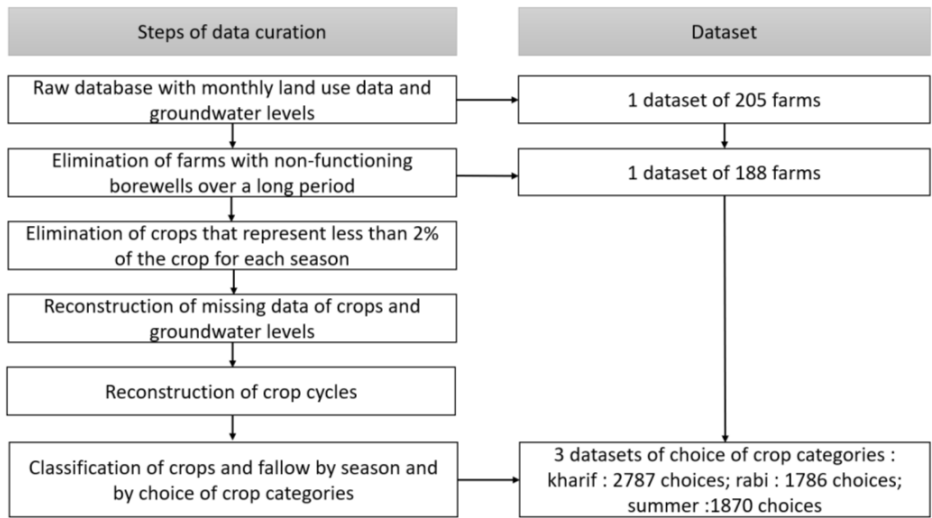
Steps of data curation

Dataset

Raw database with monthly land use data and groundwater levels

1 dataset of 205 farms

Elimination of farms with non-functioning borewells over a long period

1 dataset of 188 farms

Elimination of crops that represent less than 2% of the crop for each season

Reconstruction of missing data of crops and groundwater levels

Reconstruction of crop cycles

Classification of crops and fallow by season and by choice of crop categories

3 datasets of choice of crop categories : kharif : 2787 choices; rabi : 1786 choices; summer :1870 choices